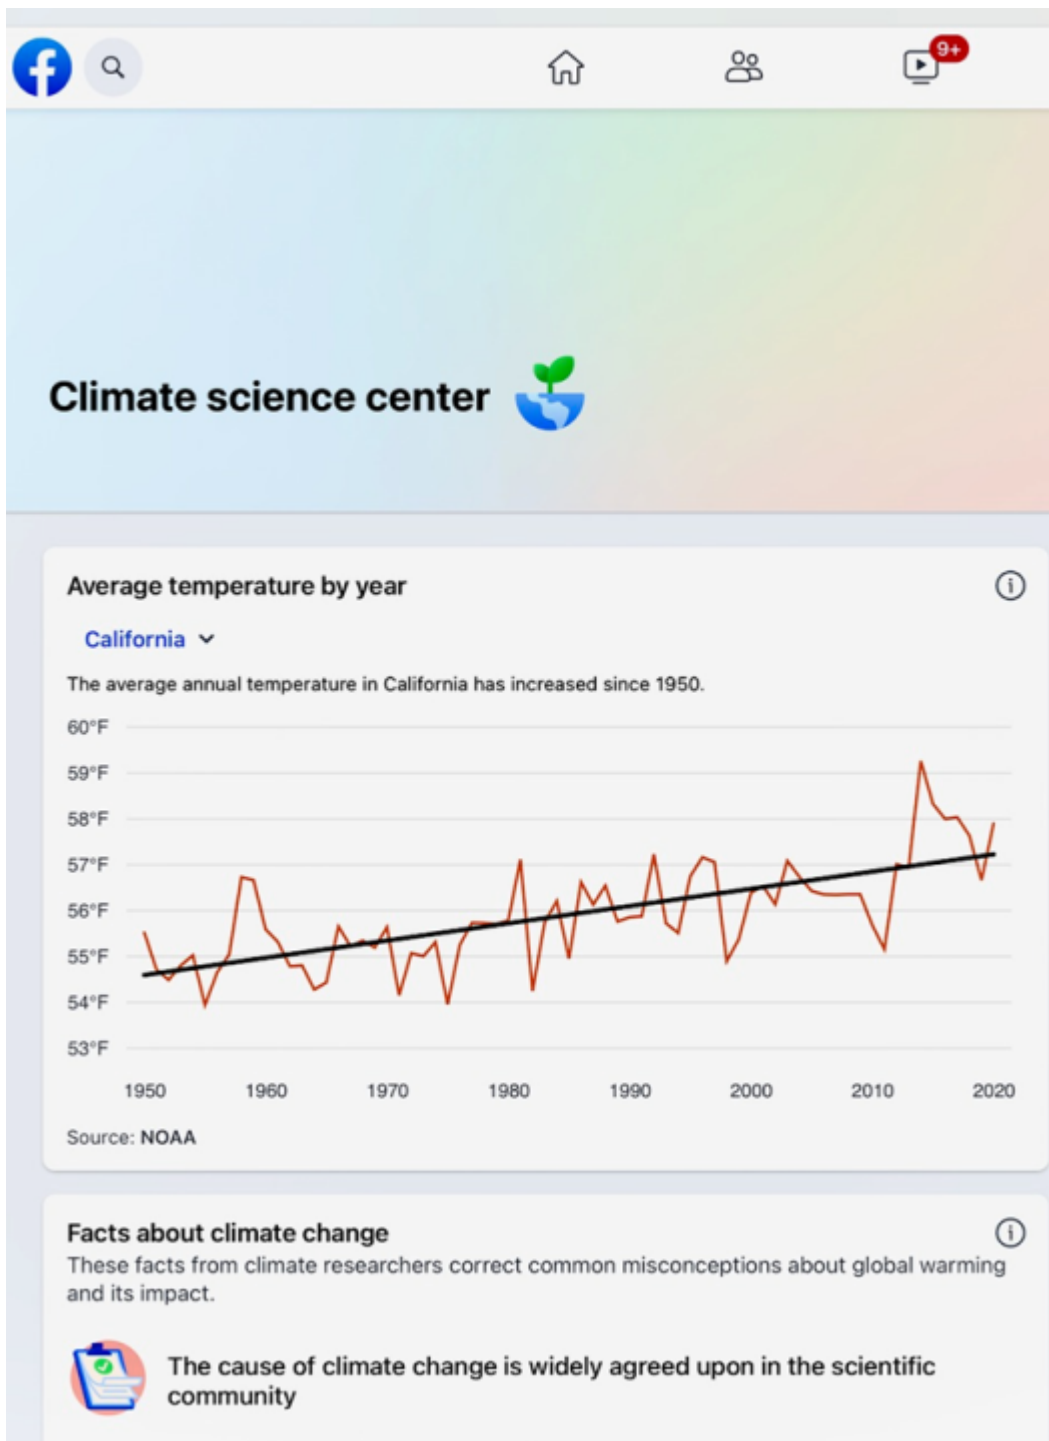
9+

Climate science center

Average temperature by year

California

The average annual temperature in California has increased since 1950.

60°F
59°F
58°F
57°F
56°F
55°F
54°F
53°F

1950 1960 1970 1980 1990 2000 2010 2020

Source: NOAA

Facts about climate change

These facts from climate researchers correct common misconceptions about global warming and its impact.

The cause of climate change is widely agreed upon in the scientific community